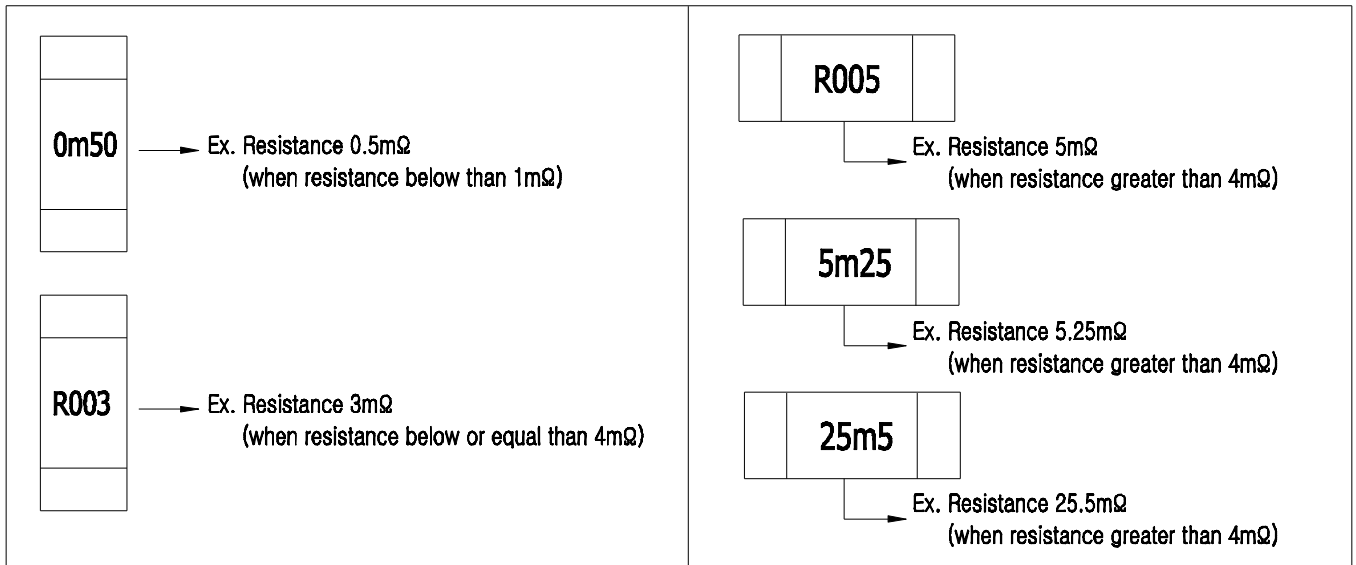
0m50

Ex. Resistance 0.5mΩ (when resistance below than 1mΩ)

R003

Ex. Resistance 3mΩ (when resistance below or equal than 4mΩ)

R005

Ex. Resistance 5mΩ (when resistance greater than 4mΩ)

5m25

Ex. Resistance 5.25mΩ (when resistance greater than 4mΩ)

25m5

Ex. Resistance 25.5mΩ (when resistance greater than 4mΩ)